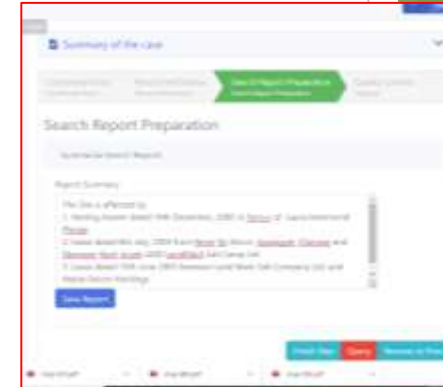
Summary of the case

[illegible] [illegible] Search Report Preparation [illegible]

Search Report Preparation

Summarise Search Report

Report Summary

The Site is affected by:
1. Vesting Assent dated 19th December, 2000 in favour of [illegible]
2. Lease dated 6th July, 2004 from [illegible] and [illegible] 2001 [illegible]
3. Lease dated 15th June 2005 between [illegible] Company Ltd and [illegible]

Save Report

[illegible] Query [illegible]

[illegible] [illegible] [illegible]